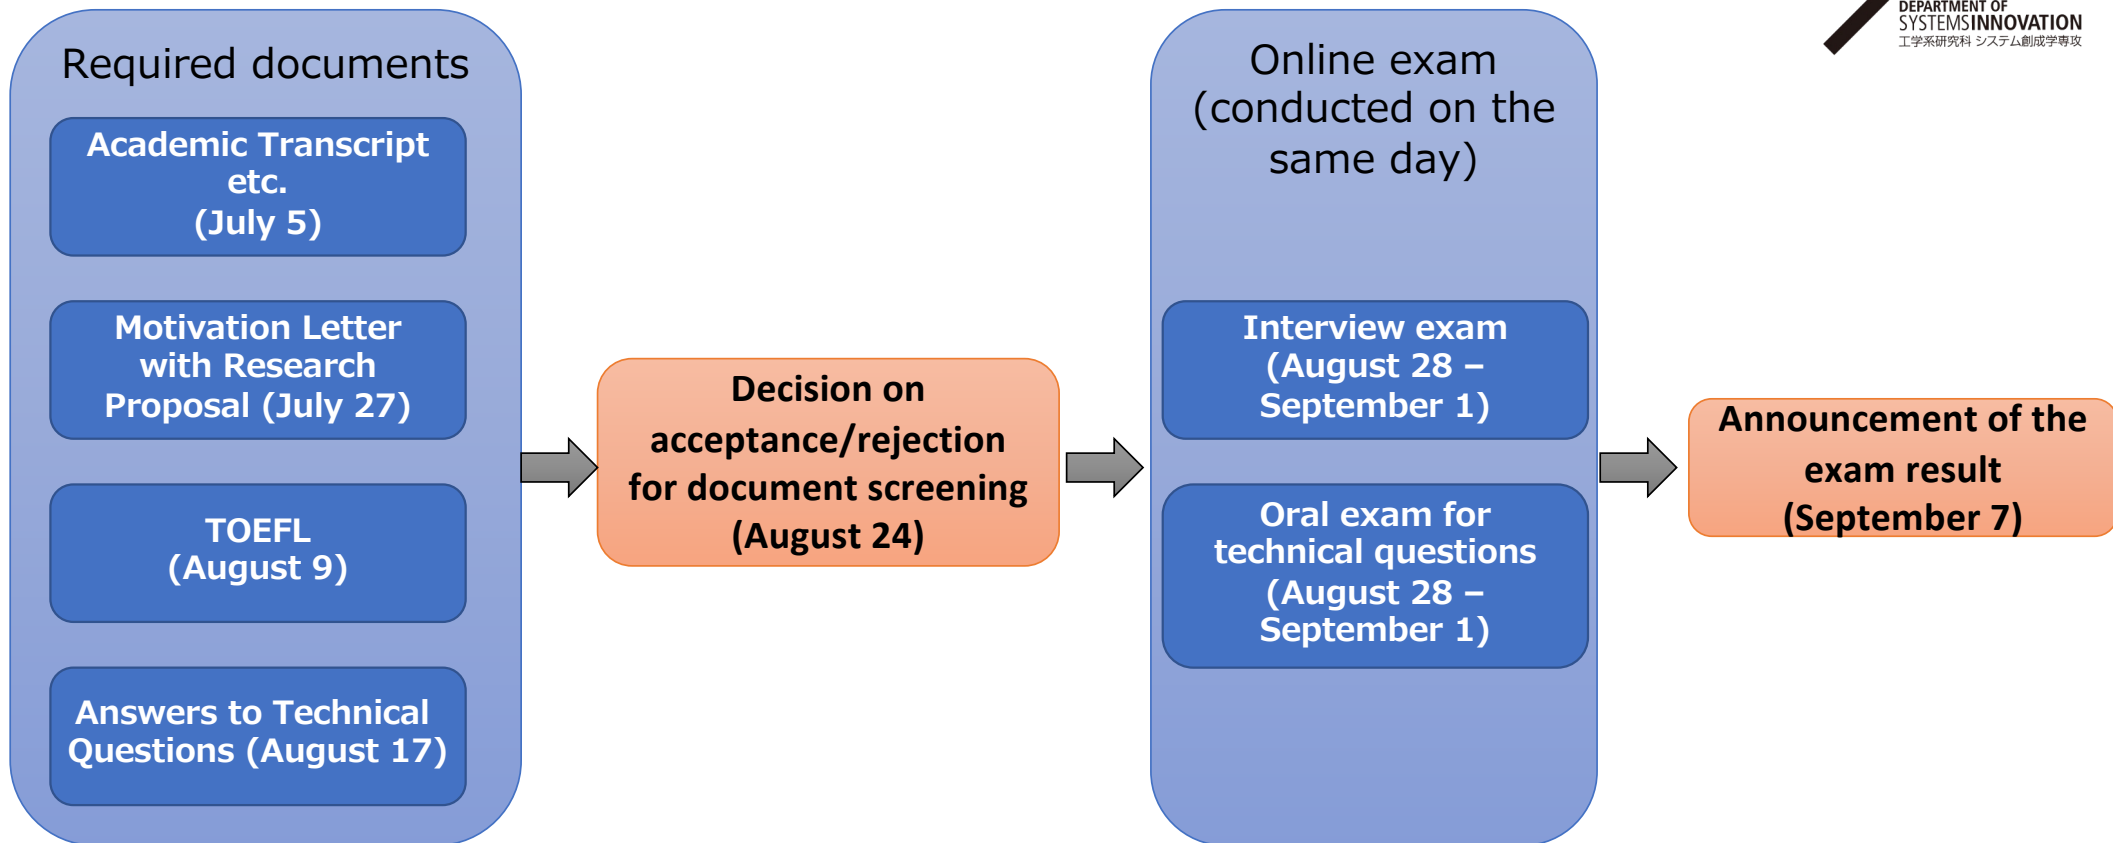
DEPARTMENT OF
SYSTEMSINNOVATION
工学系研究科 システム創成学専攻

Required documents

Academic Transcript etc.
(July 5)

Motivation Letter with Research Proposal (July 27)

TOEFL
(August 9)

Answers to Technical Questions (August 17)

Decision on acceptance/rejection for document screening
(August 24)

Online exam
(conducted on the same day)

Interview exam
(August 28 – September 1)

Oral exam for technical questions
(August 28 – September 1)

Announcement of the exam result
(September 7)